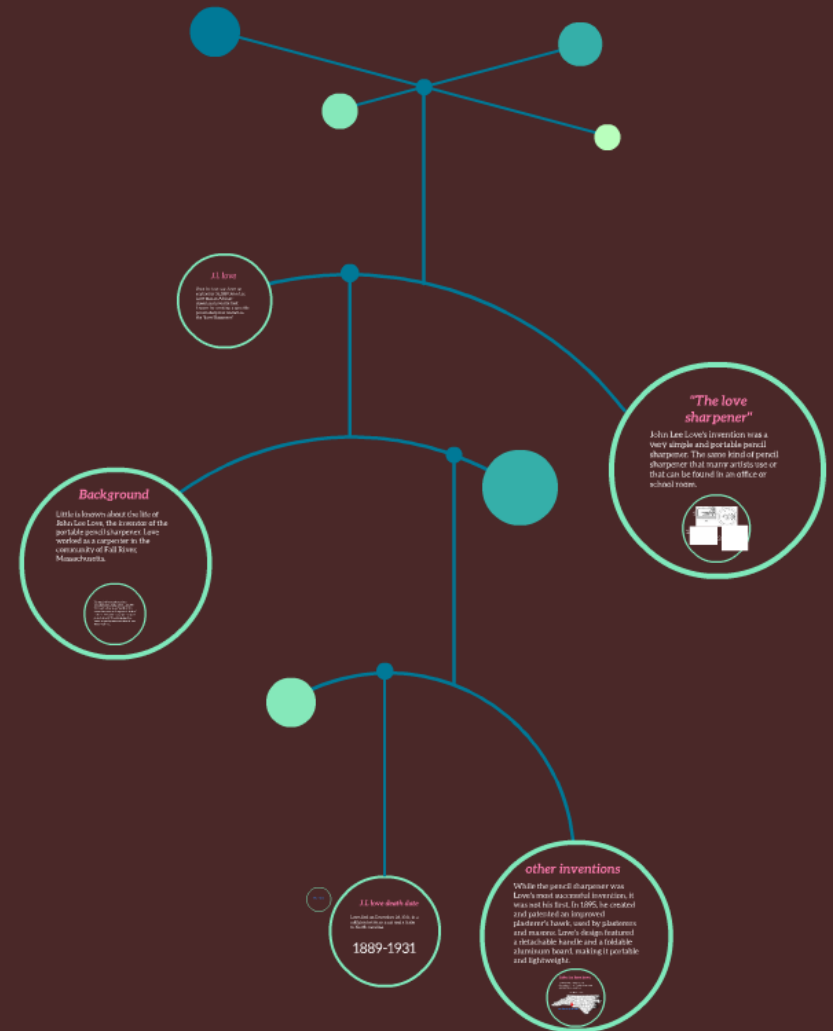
J.L love

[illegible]

"The love sharpener"

John Lee Love's invention was a very simple and portable pencil sharpener. The same kind of pencil sharpener that many artists use or that can be found in an office or school room.

Background

Little is known about the life of John Lee Love, the inventor of the portable pencil sharpener. Love worked as a carpenter in the community of Fall River, Massachusetts.

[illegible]

J.L love death date

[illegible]

1889-1931

other inventions

While the pencil sharpener was Love's most successful invention, it was not his first. In 1895, he created and patented an improved plasterer's hawk, used by plasterers and masons. Love's design featured a detachable handle and a foldable aluminum board, making it portable and lightweight.

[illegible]